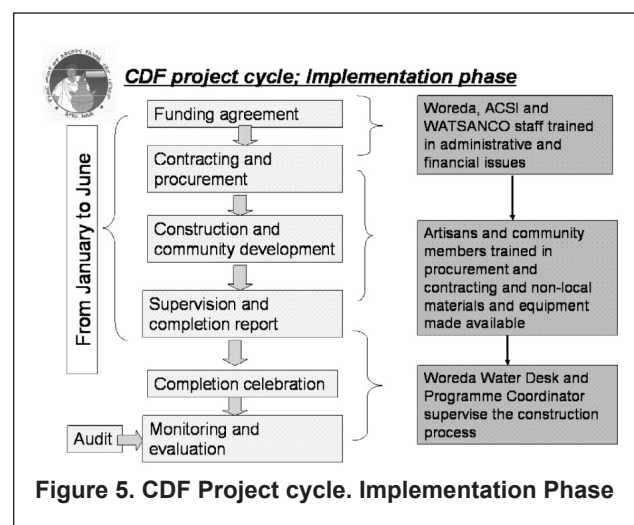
CDF project cycle; Implementation phase

From January to June

Funding agreement

Contracting and procurement

Construction and community development

Supervision and completion report

Completion celebration

Audit

Monitoring and evaluation

Woreda, ACSI and WATSANCO staff trained in administrative and financial issues

Artisans and community members trained in procurement and contracting and non-local materials and equipment made available

Woreda Water Desk and Programme Coordinator supervise the construction process

Figure 5. CDF Project cycle. Implementation Phase